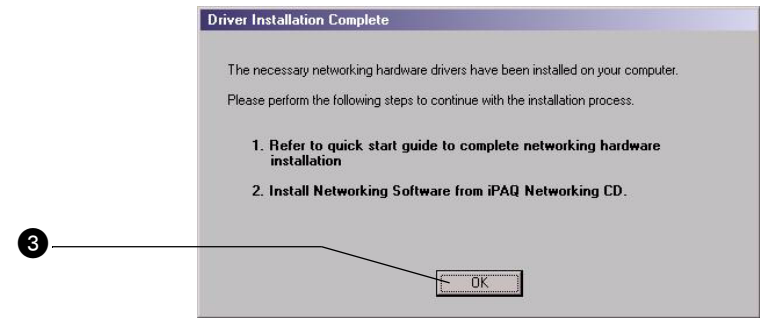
Driver Installation Complete

The necessary networking hardware drivers have been installed on your computer.

Please perform the following steps to continue with the installation process.

1. Refer to quick start guide to complete networking hardware installation

2. Install Networking Software from iPAQ Networking CD.

3

OK